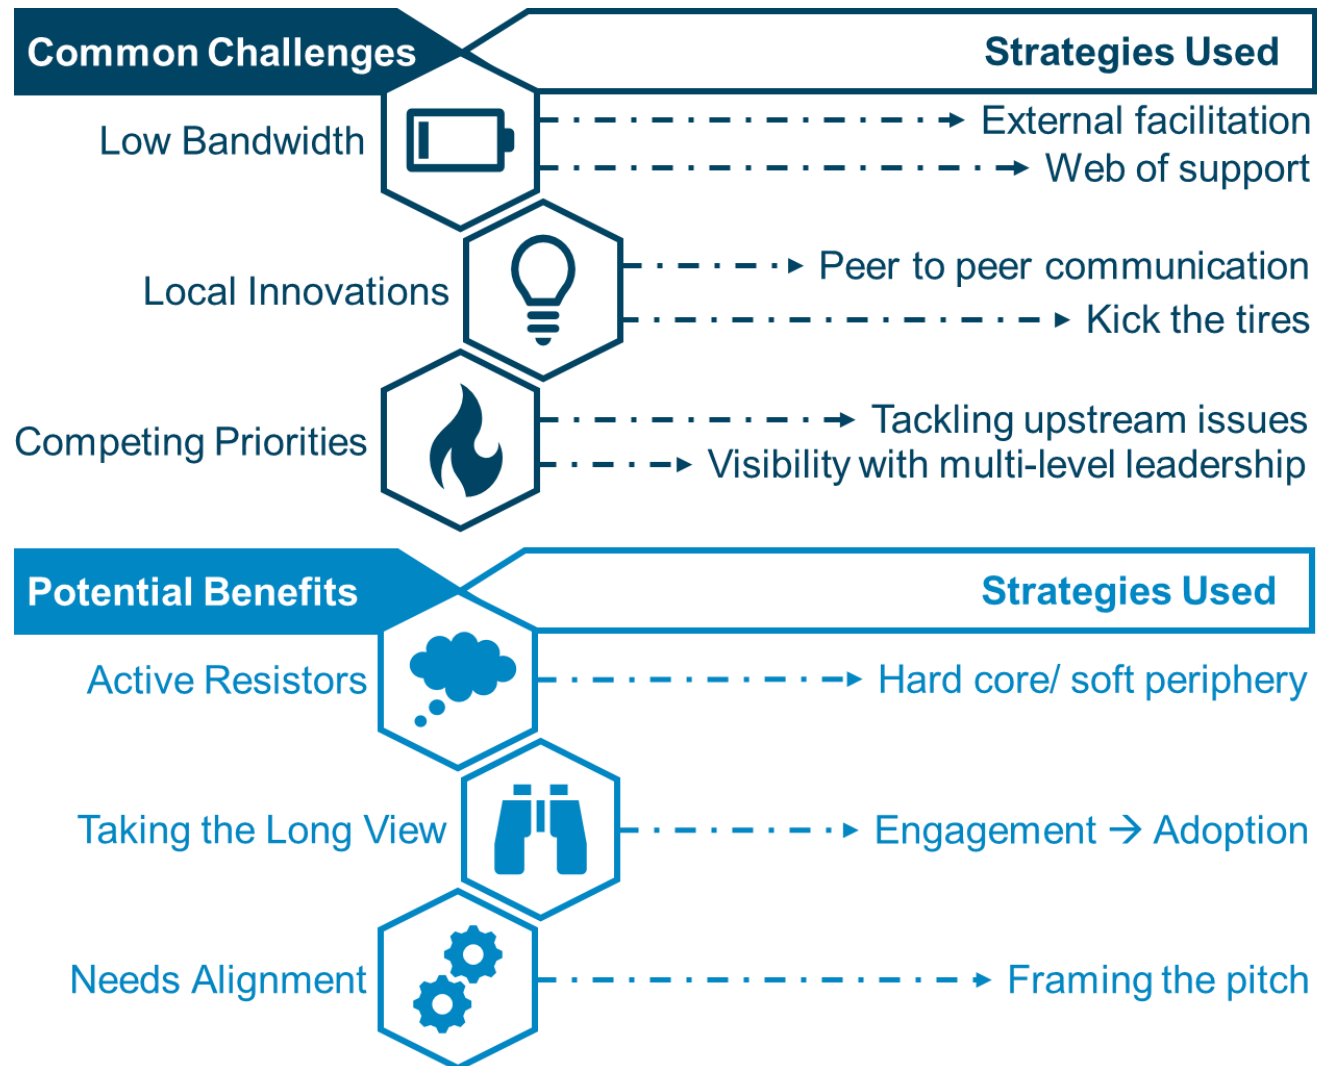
Common Challenges

Strategies Used

Low Bandwidth

External facilitation

Web of support

Local Innovations

Peer to peer communication

Kick the tires

Competing Priorities

Tackling upstream issues

Visibility with multi-level leadership

Potential Benefits

Strategies Used

Active Resistors

Hard core/ soft periphery

Taking the Long View

Engagement → Adoption

Needs Alignment

Framing the pitch